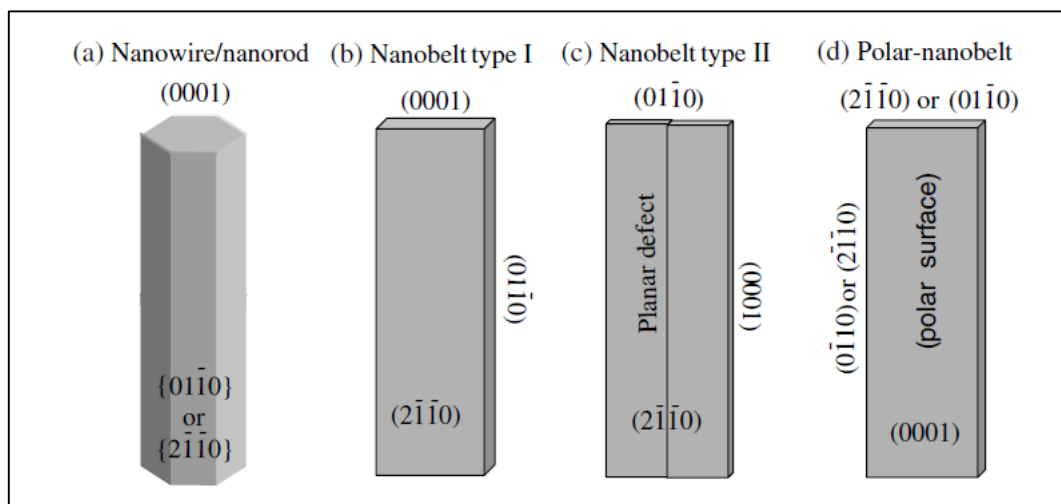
(a) Nanowire/nanorod

(0001)

$\{01\bar{1}0\}$ or $\{2\bar{1}\bar{1}0\}$

(b) Nanobelt type I

(0001)

$(01\bar{1}0)$

$(2\bar{1}\bar{1}0)$

(c) Nanobelt type II

$(01\bar{1}0)$

Planar defect

(0001)

$(2\bar{1}\bar{1}0)$

(d) Polar-nanobelt

$(2\bar{1}\bar{1}0)$ or $(01\bar{1}0)$

$(0\bar{1}10)$or $(\bar{2}110)$

(polar surface)

(0001)